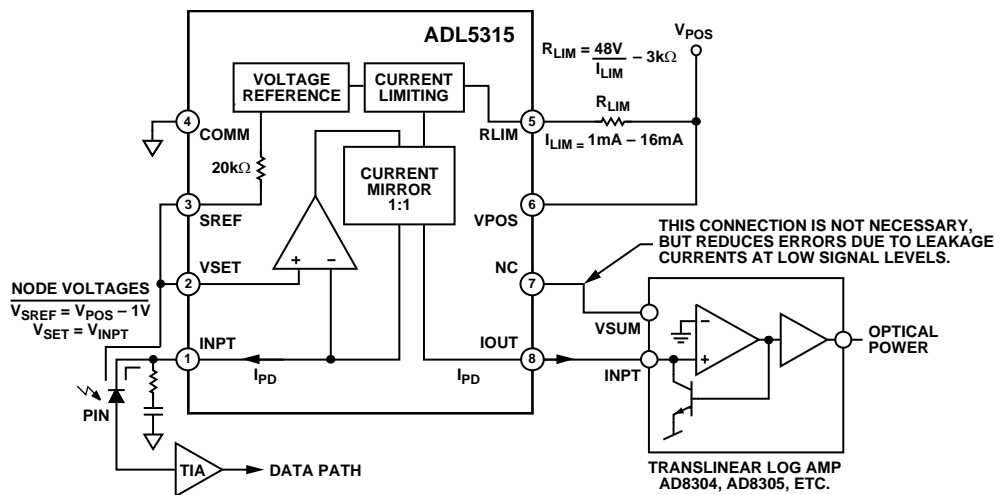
ADL5315

VOLTAGE REFERENCE

CURRENT LIMITING

$R_{LIM} = \frac{48V}{I_{LIM}} - 3k\Omega$

$V_{POS}$

4 COMM

5 RLIM

$R_{LIM}$

$I_{LIM} = 1mA - 16mA$

20kΩ

CURRENT MIRROR 1:1

3 SREF

6 VPOS

THIS CONNECTION IS NOT NECESSARY, BUT REDUCES ERRORS DUE TO LEAKAGE CURRENTS AT LOW SIGNAL LEVELS.

NODE VOLTAGES
$V_{SREF} = V_{POS} - 1V$
$V_{SET} = V_{INPT}$

2 VSET

+ −

NC 7

VSUM

1 INPT

$I_{PD}$

IOUT 8

$I_{PD}$

INPT

OPTICAL POWER

PIN

TIA

DATA PATH

TRANSLINEAR LOG AMP
AD8304, AD8305, ETC.